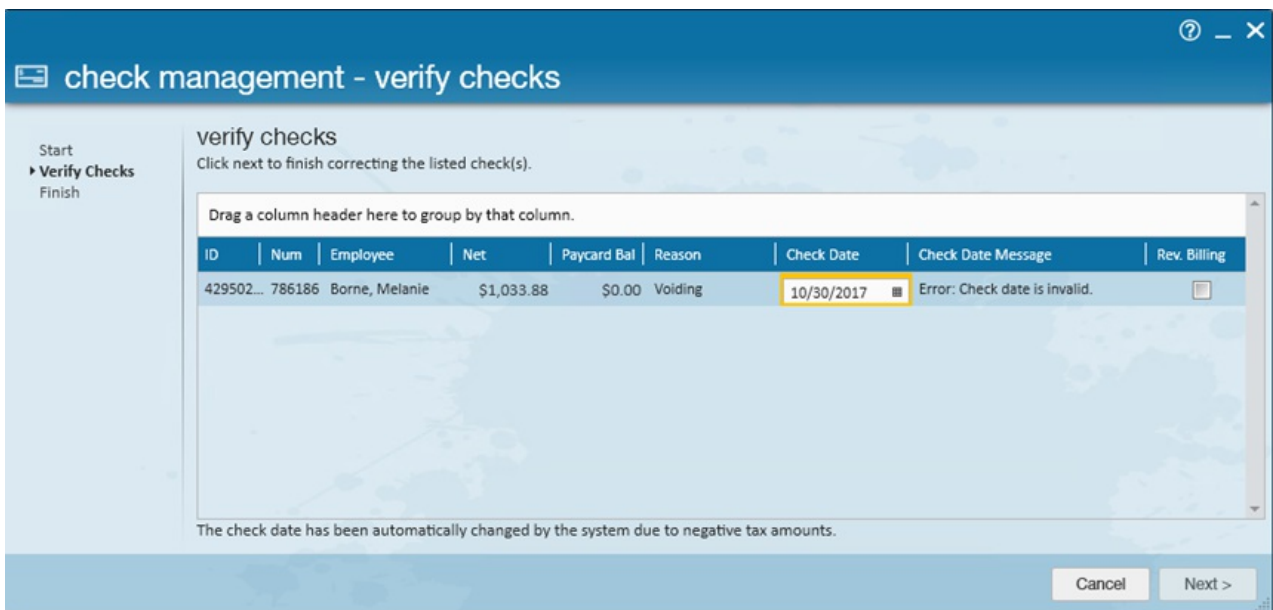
check management - verify checks

Start
Verify Checks
Finish

verify checks
Click next to finish correcting the listed check(s).

Drag a column header here to group by that column.

| ID | Num | Employee | Net | Paycard Bal | Reason | Check Date | Check Date Message | Rev. Billing |
|---|---|---|---|---|---|---|---|---|
| 429502... | 786186 | Borne, Melanie | $1,033.88 | $0.00 | Voiding | 10/30/2017 | Error: Check date is invalid. | |

The check date has been automatically changed by the system due to negative tax amounts.

Cancel
Next >